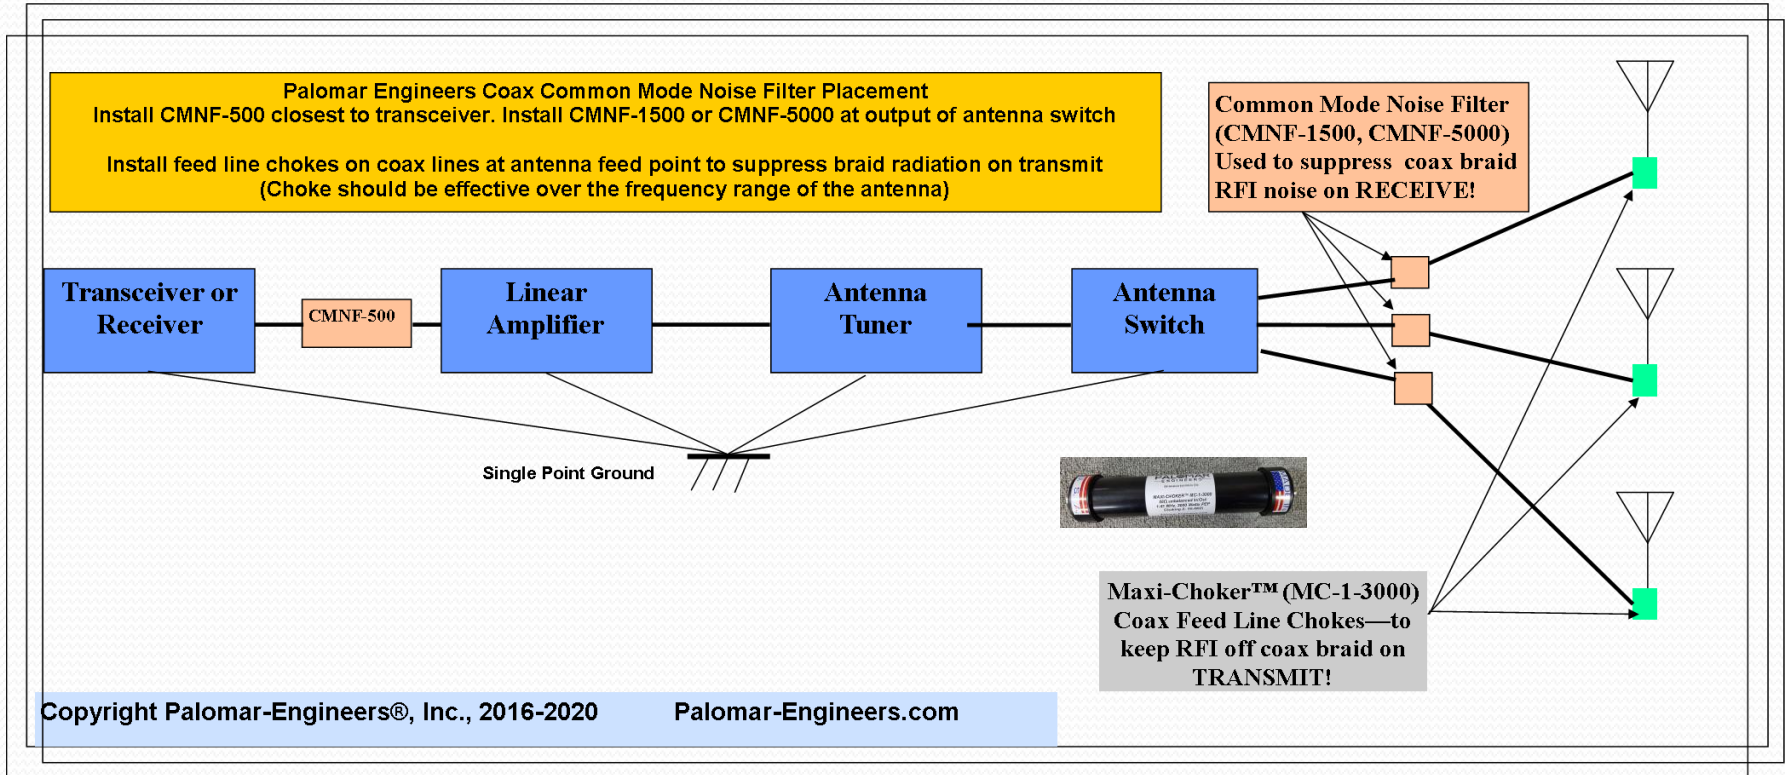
Palomar Engineers Coax Common Mode Noise Filter Placement
Install CMNF-500 closest to transceiver. Install CMNF-1500 or CMNF-5000 at output of antenna switch

Install feed line chokes on coax lines at antenna feed point to suppress braid radiation on transmit
(Choke should be effective over the frequency range of the antenna)

Common Mode Noise Filter (CMNF-1500, CMNF-5000) Used to suppress coax braid RFI noise on RECEIVE!

Transceiver or Receiver

CMNF-500

Linear Amplifier

Antenna Tuner

Antenna Switch

Single Point Ground

Maxi-Choker™ (MC-1-3000) Coax Feed Line Chokes—to keep RFI off coax braid on TRANSMIT!

Copyright Palomar-Engineers®, Inc., 2016-2020 Palomar-Engineers.com